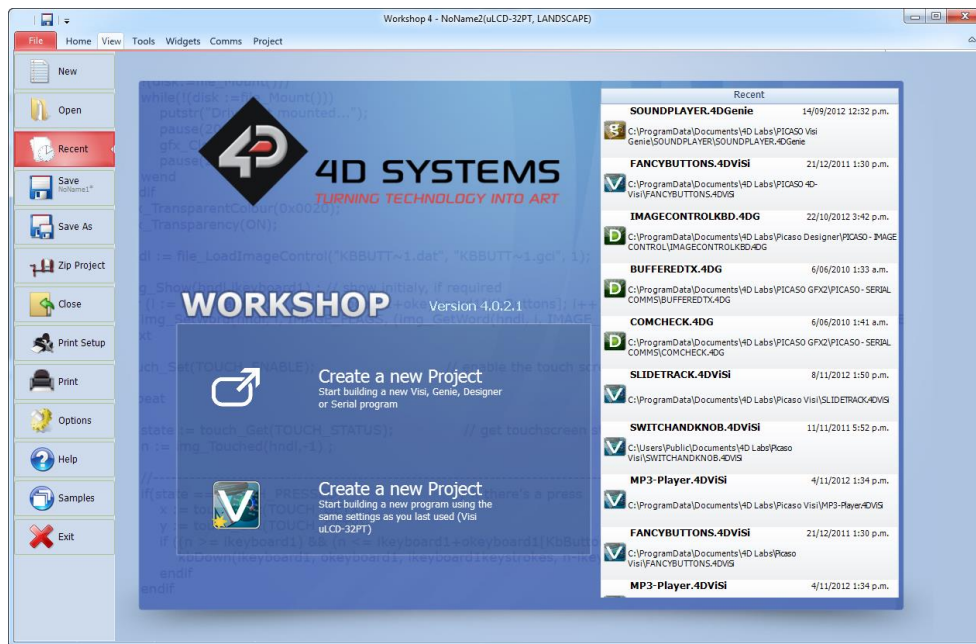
Workshop 4 - NoName2(uLCD-32PT, LANDSCAPE)

File Home View Tools Widgets Comms Project

New
Open
Recent
Save
NoName1*
Save As
Zip Project
Close
Print Setup
Print
Options
Help
Samples
Exit

4D SYSTEMS
TURNING TECHNOLOGY INTO ART

WORKSHOP Version 4.0.2.1

Create a new Project
Start building a new Visi, Genie, Designer or Serial program

Create a new Project
Start building a new program using the same settings as you last used (Visi uLCD-32PT)

Recent

SOUNDPLAYER.4DGenie 14/09/2012 12:32 p.m.
C:\ProgramData\Documents\4D Labs\PICASO Visi Genie\SOUNDPLAYER\SOUNDPLAYER.4DGenie

FANCYBUTTONS.4DViSi 21/12/2011 1:30 p.m.
C:\ProgramData\Documents\4D Labs\PICASO 4D-Visi\FANCYBUTTONS.4DViSi

IMAGECONTROLKBD.4DG 22/10/2012 3:42 p.m.
C:\ProgramData\Documents\4D Labs\Picaso Designer\PICASO - IMAGE CONTROL\IMAGECONTROLKBD.4DG

BUFFEREDTX.4DG 6/06/2010 1:33 a.m.
C:\ProgramData\Documents\4D Labs\PICASO GFX2\PICASO - SERIAL COMMS\BUFFEREDTX.4DG

COMCHECK.4DG 6/06/2010 1:41 a.m.
C:\ProgramData\Documents\4D Labs\PICASO GFX2\PICASO - SERIAL COMMS\COMCHECK.4DG

SLIDETRACK.4DViSi 8/11/2012 1:50 p.m.
C:\ProgramData\Documents\4D Labs\Picaso Visi\SLIDETRACK.4DViSi

SWITCHANDKNOB.4DViSi 11/11/2011 5:52 p.m.
C:\Users\Public\Documents\4D Labs\Picaso Visi\SWITCHANDKNOB.4DViSi

MP3-Player.4DViSi 4/11/2012 1:34 p.m.
C:\ProgramData\Documents\4D Labs\Picaso Visi\MP3-Player.4DViSi

FANCYBUTTONS.4DViSi 21/12/2011 1:30 p.m.
C:\ProgramData\Documents\4D Labs\Picaso Visi\FANCYBUTTONS.4DViSi

MP3-Player.4DViSi 4/11/2012 1:34 p.m.